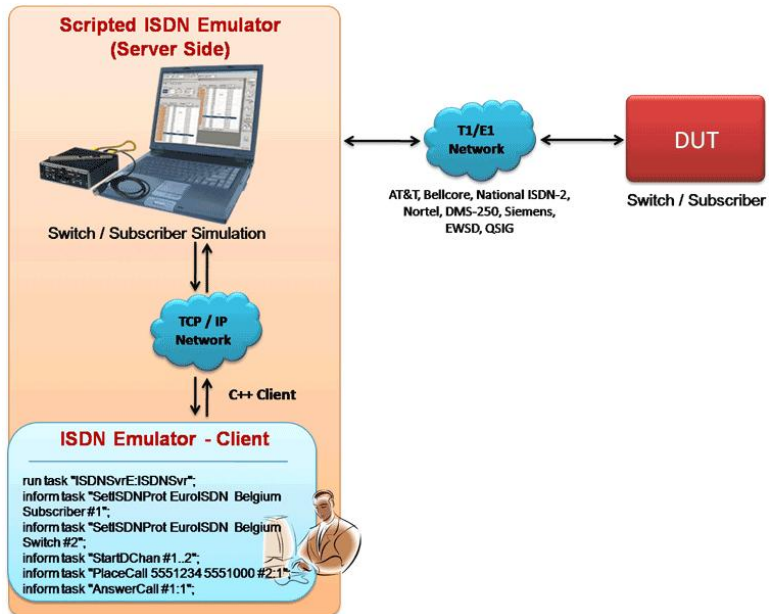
Scripted ISDN Emulator
(Server Side)

Switch / Subscriber Simulation

T1/E1
Network

AT&T, Bellcore, National ISDN-2, Nortel, DMS-250, Siemens, EWSD, QSIG

DUT

Switch / Subscriber

TCP / IP
Network

C++ Client

ISDN Emulator - Client

run task "ISDNSvrE:ISDNSvr";
inform task "SetISDNProt EuroISDN Belgium Subscriber #1";
inform task "SetISDNProt EuroISDN Belgium Switch #2";
inform task "StartDChan #1..2";
inform task "PlaceCall 5551234 5551000 #2:1";
inform task "AnswerCall #1:1";